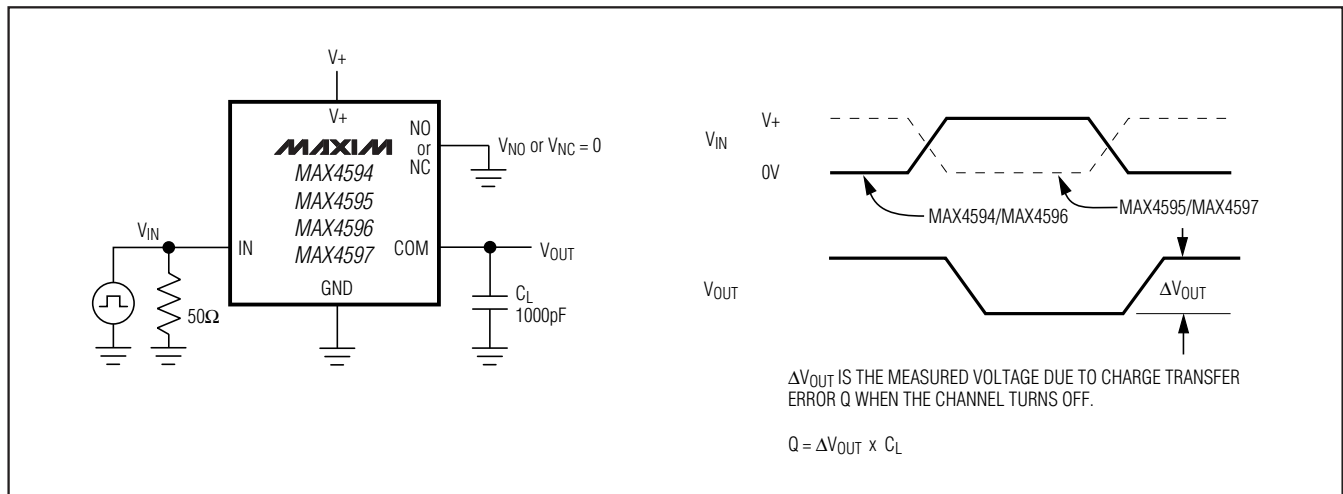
V+

V+

MAXIM

MAX4594
MAX4595
MAX4596
MAX4597

NO
or
NC

$V_{NO}$ or $V_{NC}$ = 0

$V_{IN}$

IN

COM

$V_{OUT}$

GND

50Ω

$C_L$
1000pF

$V_{IN}$

V+

0V

MAX4594/MAX4596

MAX4595/MAX4597

$V_{OUT}$

$\Delta V_{OUT}$

$\Delta V_{OUT}$ IS THE MEASURED VOLTAGE DUE TO CHARGE TRANSFER ERROR Q WHEN THE CHANNEL TURNS OFF.

$Q = \Delta V_{OUT} \times C_L$